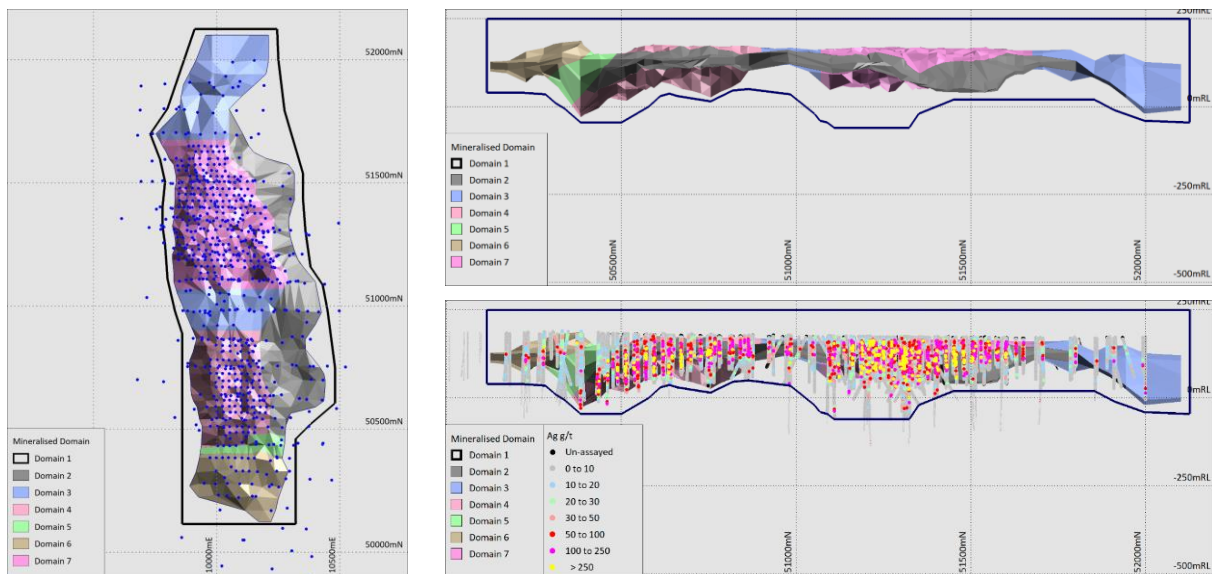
52000mN

51500mN

51000mN

50500mN

50000mN

10000mE

10500mE

Mineralised Domain
Domain 1
Domain 2
Domain 3
Domain 4
Domain 5
Domain 6
Domain 7

250mRL

0mRL

-250mRL

-500mRL

50500mN

51000mN

51500mN

52000mN

Mineralised Domain
Domain 1
Domain 2
Domain 3
Domain 4
Domain 5
Domain 6
Domain 7

250mRL

0mRL

-250mRL

-500mRL

51000mN

51500mN

52000mN

Mineralised Domain
Domain 1
Domain 2
Domain 3
Domain 4
Domain 5
Domain 6
Domain 7

Ag g/t
Un-assayed
0 to 10
10 to 20
20 to 30
30 to 50
50 to 100
100 to 250
> 250